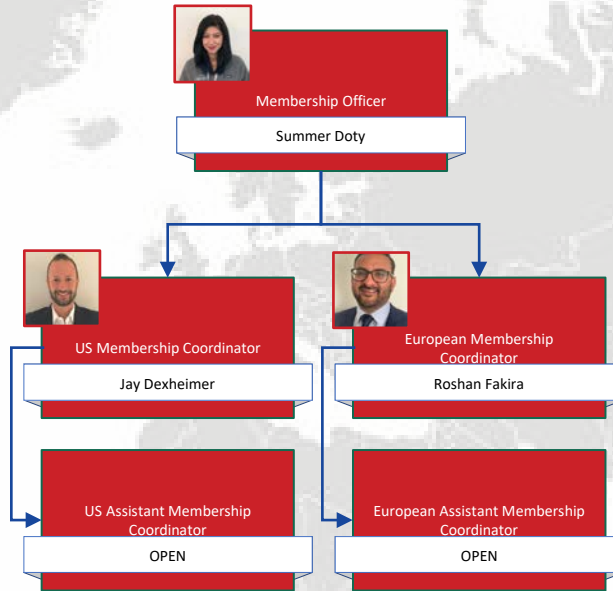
Membership Officer

Summer Doty

US Membership Coordinator

Jay Dexheimer

European Membership Coordinator

Roshan Fakira

US Assistant Membership Coordinator

OPEN

European Assistant Membership Coordinator

OPEN